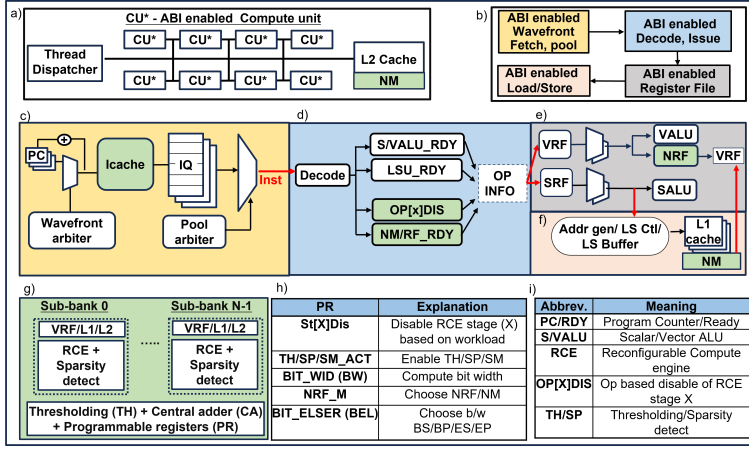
a)

CU* - ABI enabled Compute unit

Thread Dispatcher

CU* CU* CU* CU*

CU* CU* CU* CU*

L2 Cache

NM

b)

ABI enabled Wavefront Fetch, pool

ABI enabled Decode, Issue

ABI enabled Load/Store

ABI enabled Register File

c)

PC

+

Icache

IQ

Inst

Wavefront arbiter

Pool arbiter

d)

Decode

S/VALU_RDY

LSU_RDY

OP[x]DIS

NM/RF_RDY

OP INFO

e)

VRF

VALU

NRF

VRF

SRF

SALU

f)

Addr gen/ LS Ctl/ LS Buffer

L1 cache

NM

g)

Sub-bank 0

Sub-bank N-1

VRF/L1/L2

RCE + Sparsity detect

.....

VRF/L1/L2

RCE + Sparsity detect

Thresholding (TH) + Central adder (CA) + Programmable registers (PR)

h)

| PR | Explanation |
|---|---|
| St[X]Dis | Disable RCE stage (X) based on workload |
| TH/SP/SM_ACT | Enable TH/SP/SM |
| BIT_WID (BW) | Compute bit width |
| NRF_M | Choose NRF/NM |
| BIT_ELSER (BEL) | Choose b/w BS/BP/ES/EP |

i)

| Abbrev. | Meaning |
|---|---|
| PC/RDY | Program Counter/Ready |
| S/VALU | Scalar/Vector ALU |
| RCE | Reconfigurable Compute engine |
| OP[X]DIS | Op based disable of RCE stage X |
| TH/SP | Thresholding/Sparsity detect |